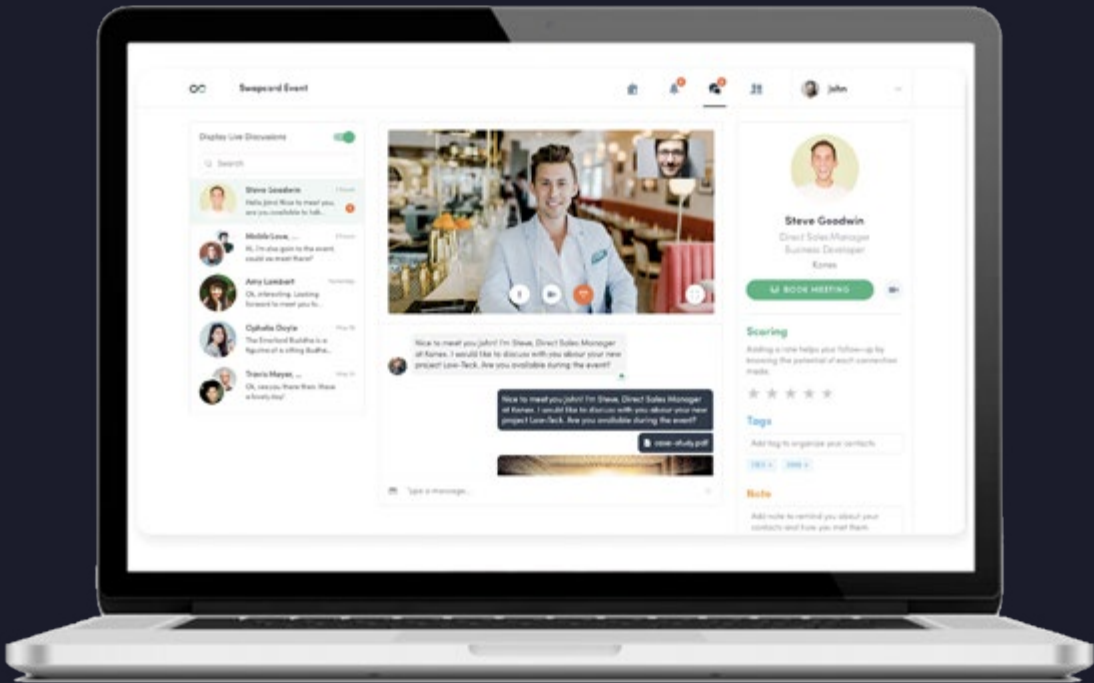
Swapcard Event

John

Display Live Discussions

Search

Steve Goodwin
Hello John! Nice to meet you, are you available to talk...

MobileLove, ...
Hi, I'm also goin to the event, could we meet there?

Amy Lambert
Ok, interesting. Looking forward to meet you to...

Ophelia Doyle
The Emerald Buddha is a figurine of a sitting Budha...

Travis Mayer, ...
Ok, see you there then. Have a lovely day!

Nice to meet you John! I'm Steve, Direct Sales Manager at Kones. I would like to discuss with you about your new project Low-Teck. Are you available during the event?

Nice to meet you John! I'm Steve, Direct Sales Manager at Kones. I would like to discuss with you about your new project Low-Teck. Are you available during the event?

case-study.pdf

Type a message...

Steve Goodwin
Direct Sales Manager
Business Developer
Kones

BOOK MEETING

Scoring
Adding a rate helps your follow-up by knowing the potential of each connection made.

Tags
Add tag to organize your contacts

Note
Add note to remind you about your contacts and how you met them.